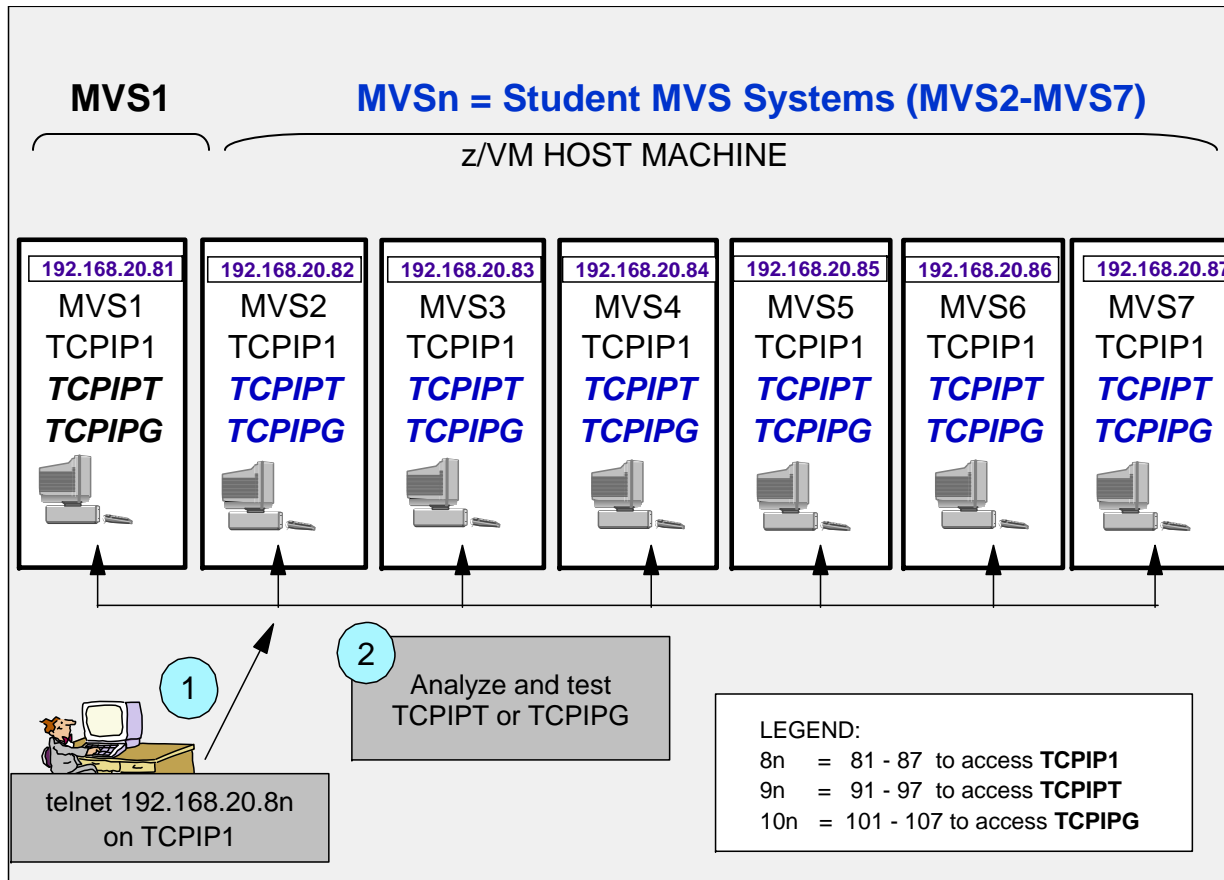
MVS1

MVSn = Student MVS Systems (MVS2-MVS7)

z/VM HOST MACHINE

192.168.20.81
MVS1
TCPIP1
TCPIPT
TCPIPG

192.168.20.82
MVS2
TCPIP1
TCPIPT
TCPIPG

192.168.20.83
MVS3
TCPIP1
TCPIPT
TCPIPG

192.168.20.84
MVS4
TCPIP1
TCPIPT
TCPIPG

192.168.20.85
MVS5
TCPIP1
TCPIPT
TCPIPG

192.168.20.86
MVS6
TCPIP1
TCPIPT
TCPIPG

192.168.20.8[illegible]
MVS7
TCPIP1
TCPIPT
TCPIPG

1

telnet 192.168.20.8n on TCPIP1

2

Analyze and test TCPIPT or TCPIPG

LEGEND:
8n = 81 - 87 to access **TCPIP1**
9n = 91 - 97 to access **TCPIPT**
10n = 101 - 107 to access **TCPIPG**